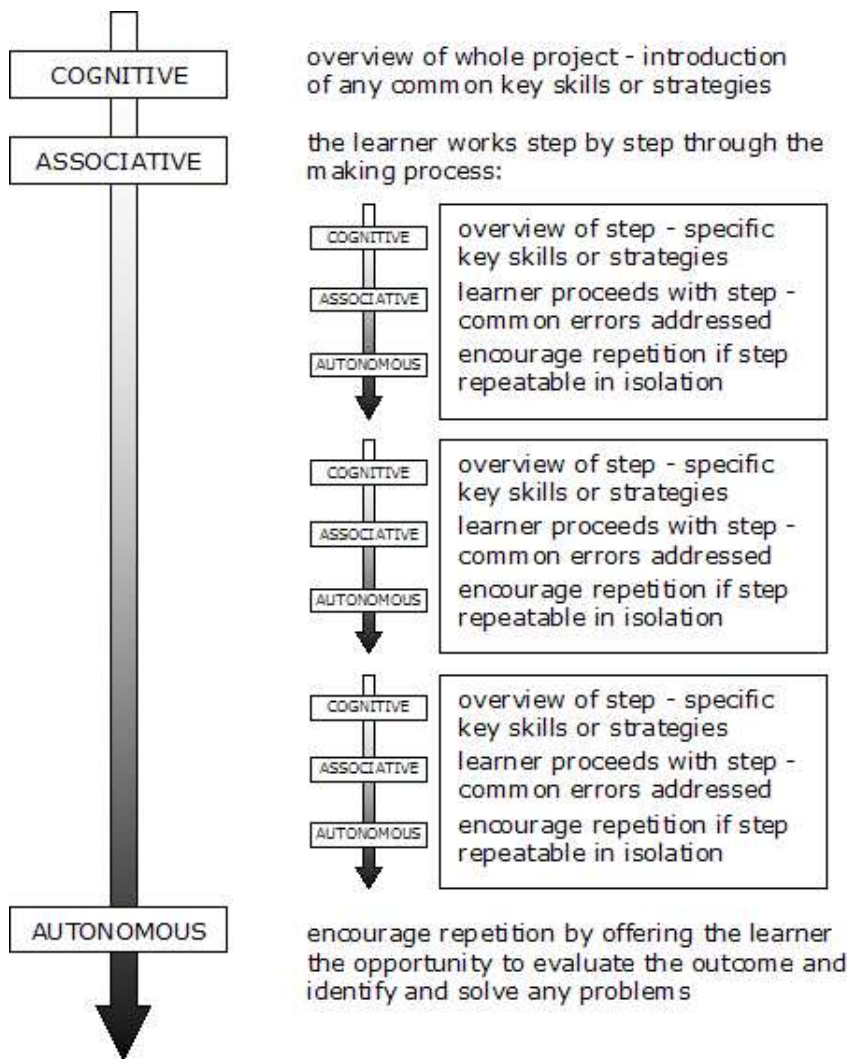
COGNITIVE

overview of whole project - introduction of any common key skills or strategies

ASSOCIATIVE

the learner works step by step through the making process:

COGNITIVE

ASSOCIATIVE

AUTONOMOUS

overview of step - specific key skills or strategies

learner proceeds with step - common errors addressed

encourage repetition if step repeatable in isolation

COGNITIVE

ASSOCIATIVE

AUTONOMOUS

overview of step - specific key skills or strategies

learner proceeds with step - common errors addressed

encourage repetition if step repeatable in isolation

COGNITIVE

ASSOCIATIVE

AUTONOMOUS

overview of step - specific key skills or strategies

learner proceeds with step - common errors addressed

encourage repetition if step repeatable in isolation

AUTONOMOUS

encourage repetition by offering the learner the opportunity to evaluate the outcome and identify and solve any problems